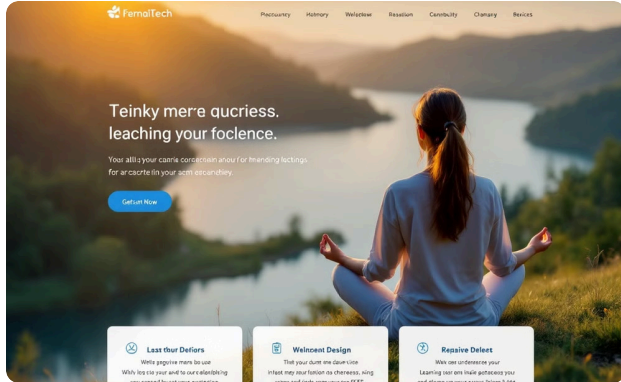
FemalTech

Precuunry Halmry Welcfow Reaelism Connuity Clamary Bexlcs

Teinky mere qucriess. leaching your foclence.

Your allila your canris corocchein anou for frending lectings. for arcacrte fin your acm secanchey.

Getun Now

Last four Defors

Wells peguise mars bo use Whlv loo cio your and to our celebrting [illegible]

Welnent Design

That your durnt me dave cice Infast mey our fonion as cheness, wing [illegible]

Repaive Delect

Wes cse underneye your Learning sor em inale pofecess you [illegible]